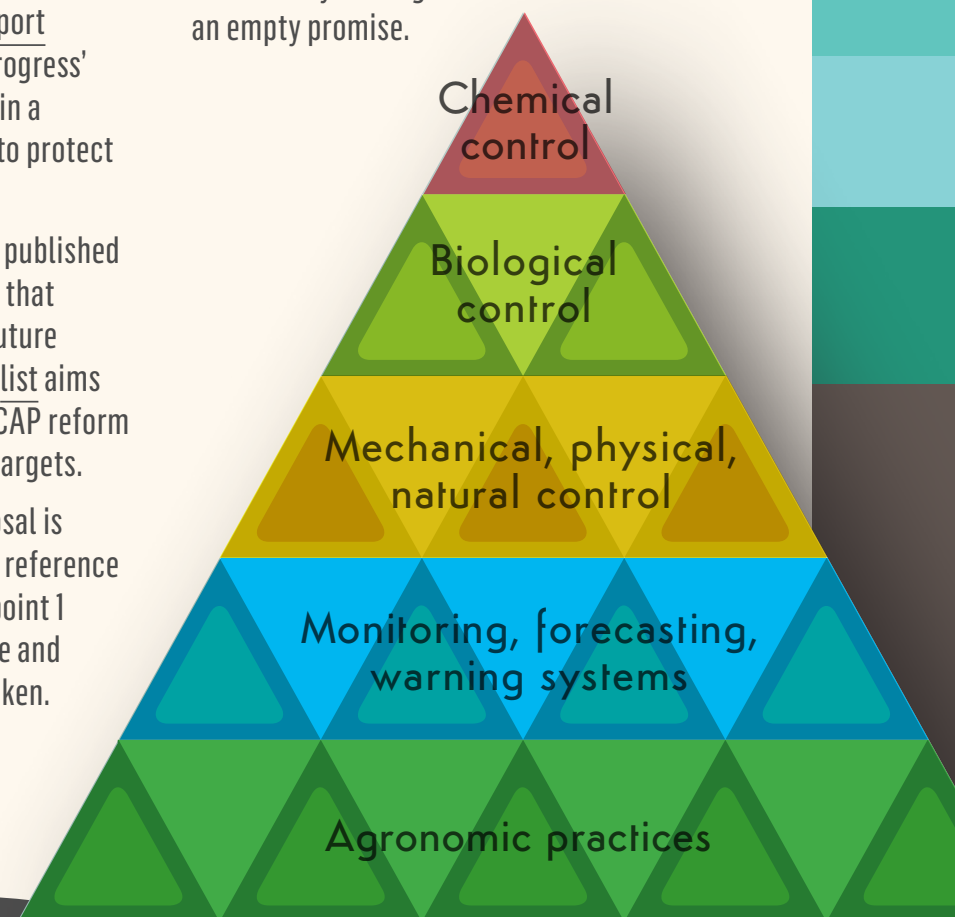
port
rogress'
in a
to protect

published
that
uture
list aims
CAP reform
argets.

sal is
reference
point 1
e and
ken.

an empty promise.

Chemical control

Biological control

Mechanical, physical, natural control

Monitoring, forecasting, warning systems

Agronomic practices